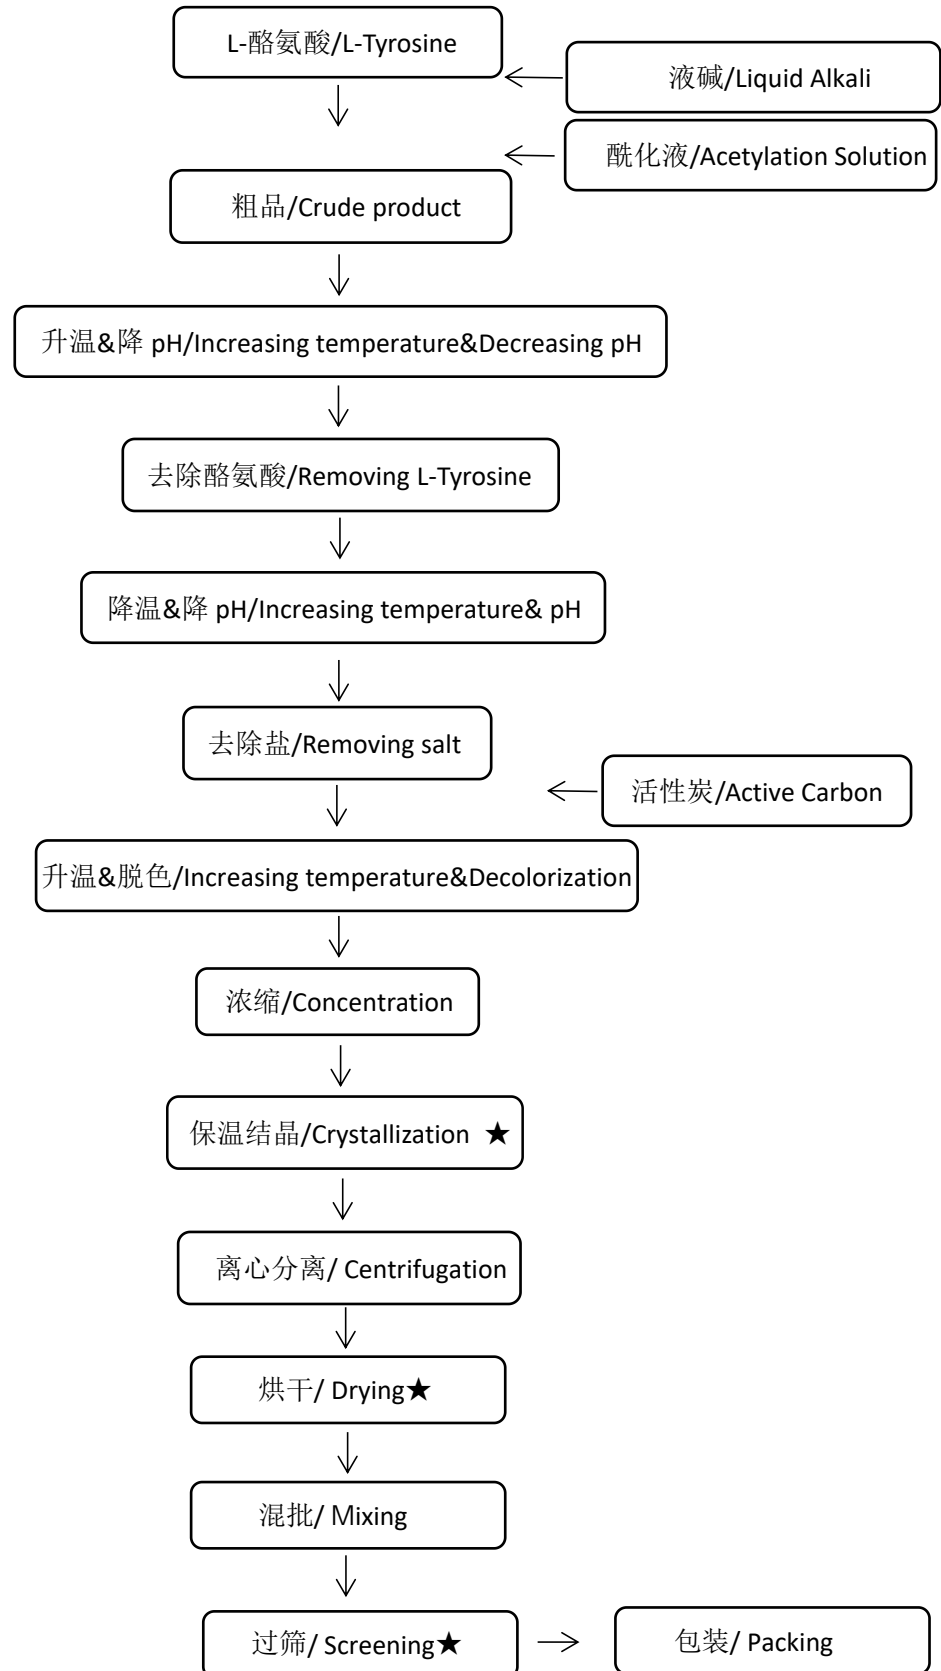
L-酪氨酸/L-Tyrosine

液碱/Liquid Alkali

酰化液/Acetylation Solution

粗品/Crude product

升温&降 pH/Increasing temperature&Decreasing pH

去除酪氨酸/Removing L-Tyrosine

降温&降 pH/Increasing temperature& pH

去除盐/Removing salt

活性炭/Active Carbon

升温&脱色/Increasing temperature&Decolorization

浓缩/Concentration

保温结晶/Crystallization ★

离心分离/ Centrifugation

烘干/ Drying★

混批/ Mixing

过筛/ Screening★

包装/ Packing